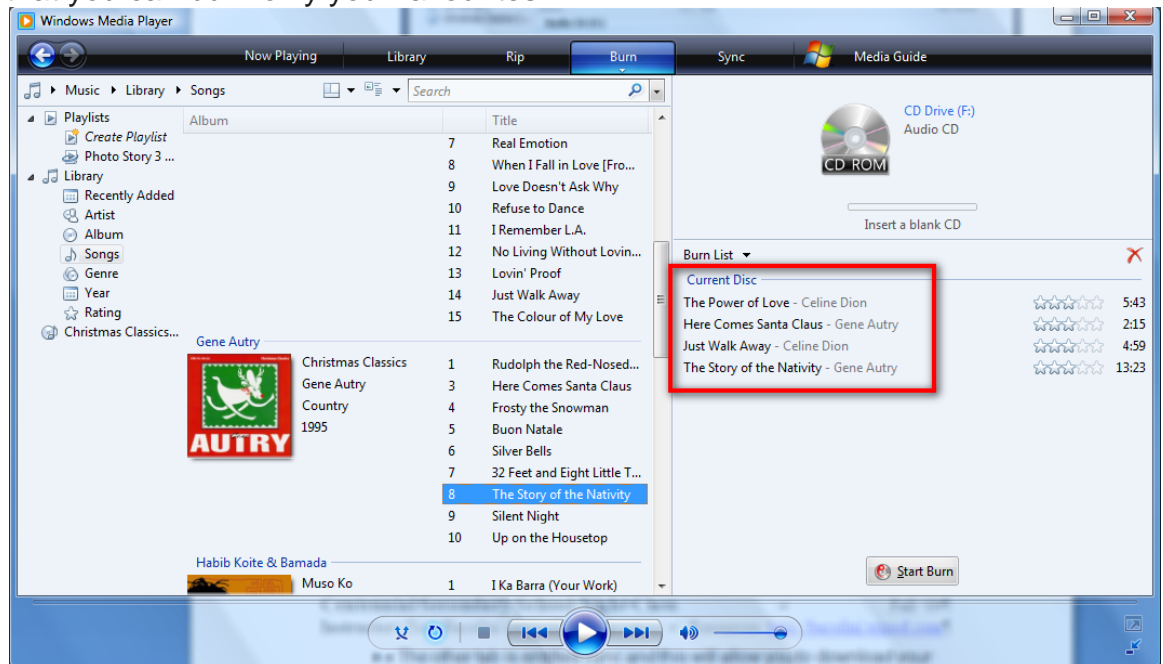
Windows Media Player

Now Playing | Library | Rip | Burn | Sync | Media Guide

Music ▸ Library ▸ Songs

Search

Playlists
Create Playlist
Photo Story 3 ...
Library
Recently Added
Artist
Album
Songs
Genre
Year
Rating
Christmas Classics...

| Album | | Title |
|---|---|---|
| | 7 | Real Emotion |
| | 8 | When I Fall in Love [Fro... |
| | 9 | Love Doesn't Ask Why |
| | 10 | Refuse to Dance |
| | 11 | I Remember L.A. |
| | 12 | No Living Without Lovin... |
| | 13 | Lovin' Proof |
| | 14 | Just Walk Away |
| | 15 | The Colour of My Love |

Gene Autry

AUTRY

| | | |
|---|---|---|
| Christmas Classics | 1 | Rudolph the Red-Nosed... |
| Gene Autry | 3 | Here Comes Santa Claus |
| Country | 4 | Frosty the Snowman |
| 1995 | 5 | Buon Natale |
| | 6 | Silver Bells |
| | 7 | 32 Feet and Eight Little T... |
| | 8 | The Story of the Nativity |
| | 9 | Silent Night |
| | 10 | Up on the Housetop |

Habib Koite & Bamada

| | | |
|---|---|---|
| Muso Ko | 1 | I Ka Barra (Your Work) |

CD Drive (F:)
Audio CD
CD ROM

Insert a blank CD

Burn List

Current Disc

| | |
|---|---|
| The Power of Love - Celine Dion | 5:43 |
| Here Comes Santa Claus - Gene Autry | 2:15 |
| Just Walk Away - Celine Dion | 4:59 |
| The Story of the Nativity - Gene Autry | 13:23 |

Start Burn